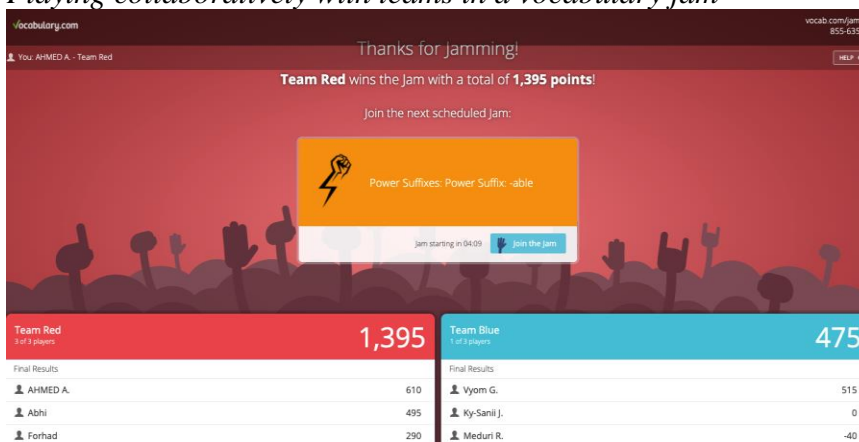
Playing collaboratively with teams in a vocabulary jam

vocabulary.com

vocab.com/jam
855-639

You: AHMED A. - Team Red

HELP

Thanks for Jamming!

**Team Red** wins the Jam with a total of **1,395 points**!

Join the next scheduled Jam:

Power Suffixes: Power Suffix: -able

Jam starting in 04:09

Join the Jam

Team Red
3 of 3 players

1,395

Final Results

| | |
|---|---|
| AHMED A. | 610 |
| Abhi | 495 |
| Forhad | 290 |

Team Blue
1 of 3 players

475

Final Results

| | |
|---|---|
| Vyom G. | 515 |
| Ky-Sanii J. | 0 |
| Meduri R. | -40 |